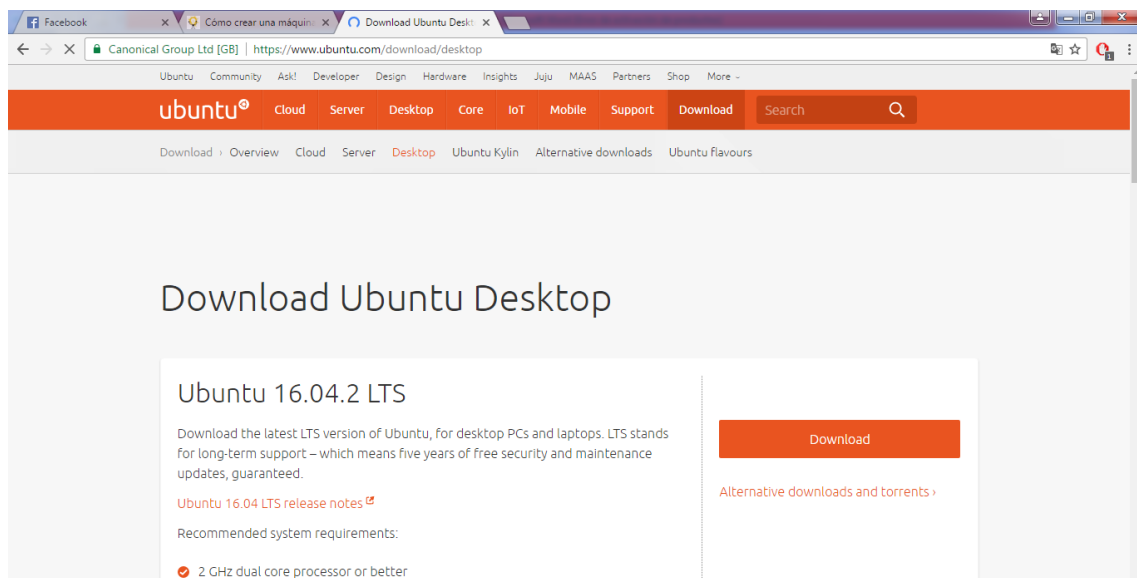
Facebook ×
Cómo crear una máquina ×
Download Ubuntu Deskt ×

Canonical Group Ltd [GB] | https://www.ubuntu.com/download/desktop

Ubuntu Community Ask! Developer Design Hardware Insights Juju MAAS Partners Shop More

ubuntu Cloud Server Desktop Core IoT Mobile Support Download Search

Download › Overview Cloud Server Desktop Ubuntu Kylin Alternative downloads Ubuntu flavours

Download Ubuntu Desktop

Ubuntu 16.04.2 LTS

Download the latest LTS version of Ubuntu, for desktop PCs and laptops. LTS stands for long-term support – which means five years of free security and maintenance updates, guaranteed.

Ubuntu 16.04 LTS release notes

Recommended system requirements:

2 GHz dual core processor or better

Download

Alternative downloads and torrents ›